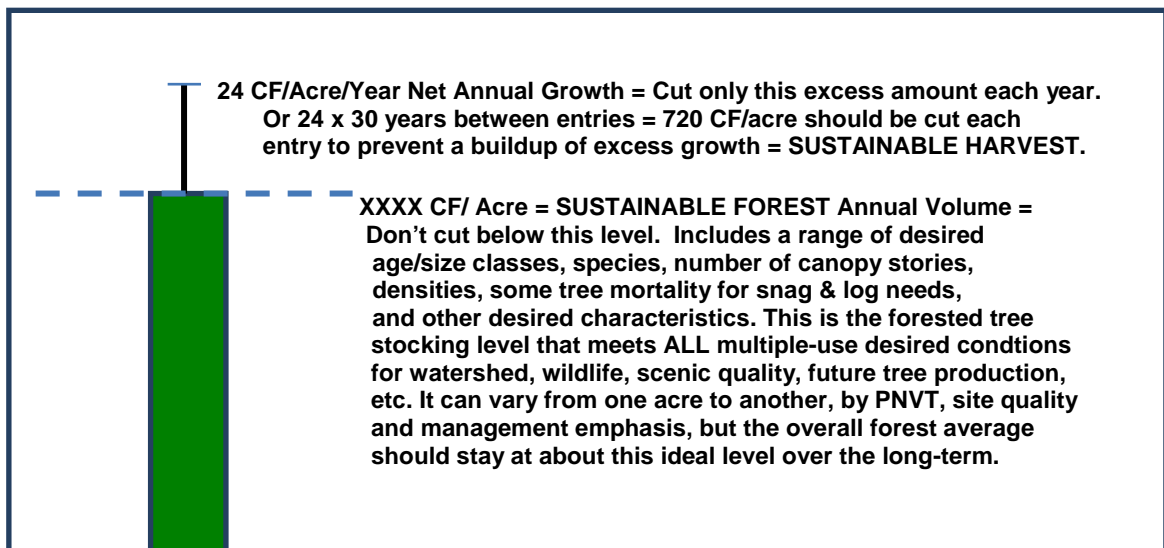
24 CF/Acre/Year Net Annual Growth = Cut only this excess amount each year. Or 24 x 30 years between entries = 720 CF/acre should be cut each entry to prevent a buildup of excess growth = SUSTAINABLE HARVEST.

XXXX CF/ Acre = SUSTAINABLE FOREST Annual Volume = Don't cut below this level. Includes a range of desired age/size classes, species, number of canopy stories, densities, some tree mortality for snag & log needs, and other desired characteristics. This is the forested tree stocking level that meets ALL multiple-use desired condtions for watershed, wildlife, scenic quality, future tree production, etc. It can vary from one acre to another, by PNVT, site quality and management emphasis, but the overall forest average should stay at about this ideal level over the long-term.